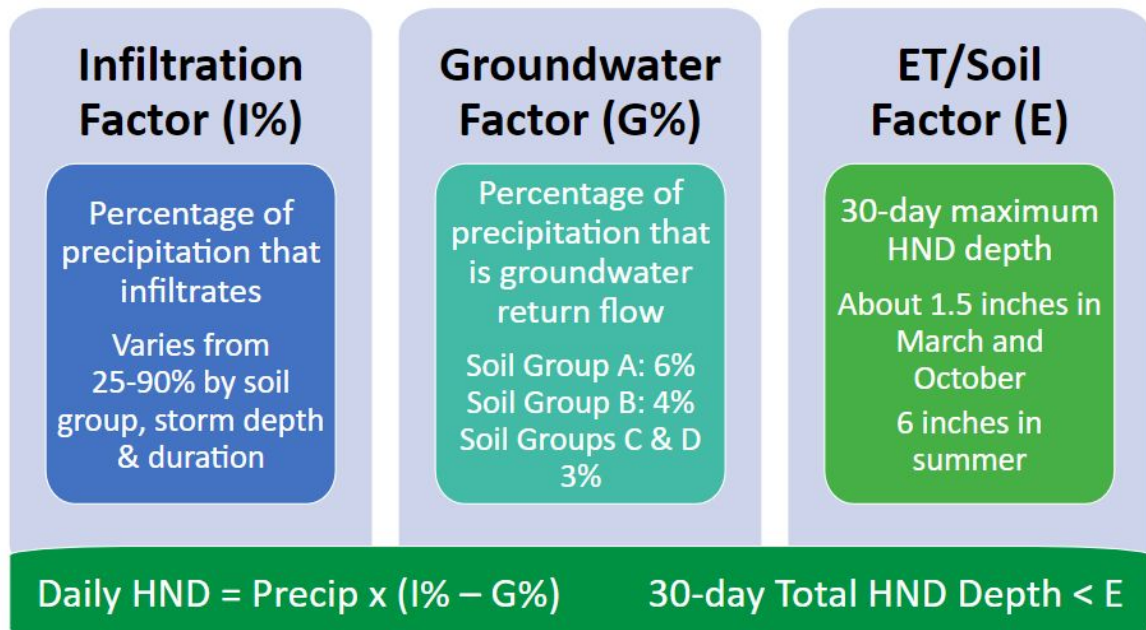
Infiltration Factor (I%)

Percentage of precipitation that infiltrates

Varies from 25-90% by soil group, storm depth & duration

Groundwater Factor (G%)

Percentage of precipitation that is groundwater return flow

Soil Group A: 6%
Soil Group B: 4%
Soil Groups C & D 3%

ET/Soil Factor (E)

30-day maximum HND depth

About 1.5 inches in March and October

6 inches in summer

Daily HND = Precip x (I% – G%)

30-day Total HND Depth < E